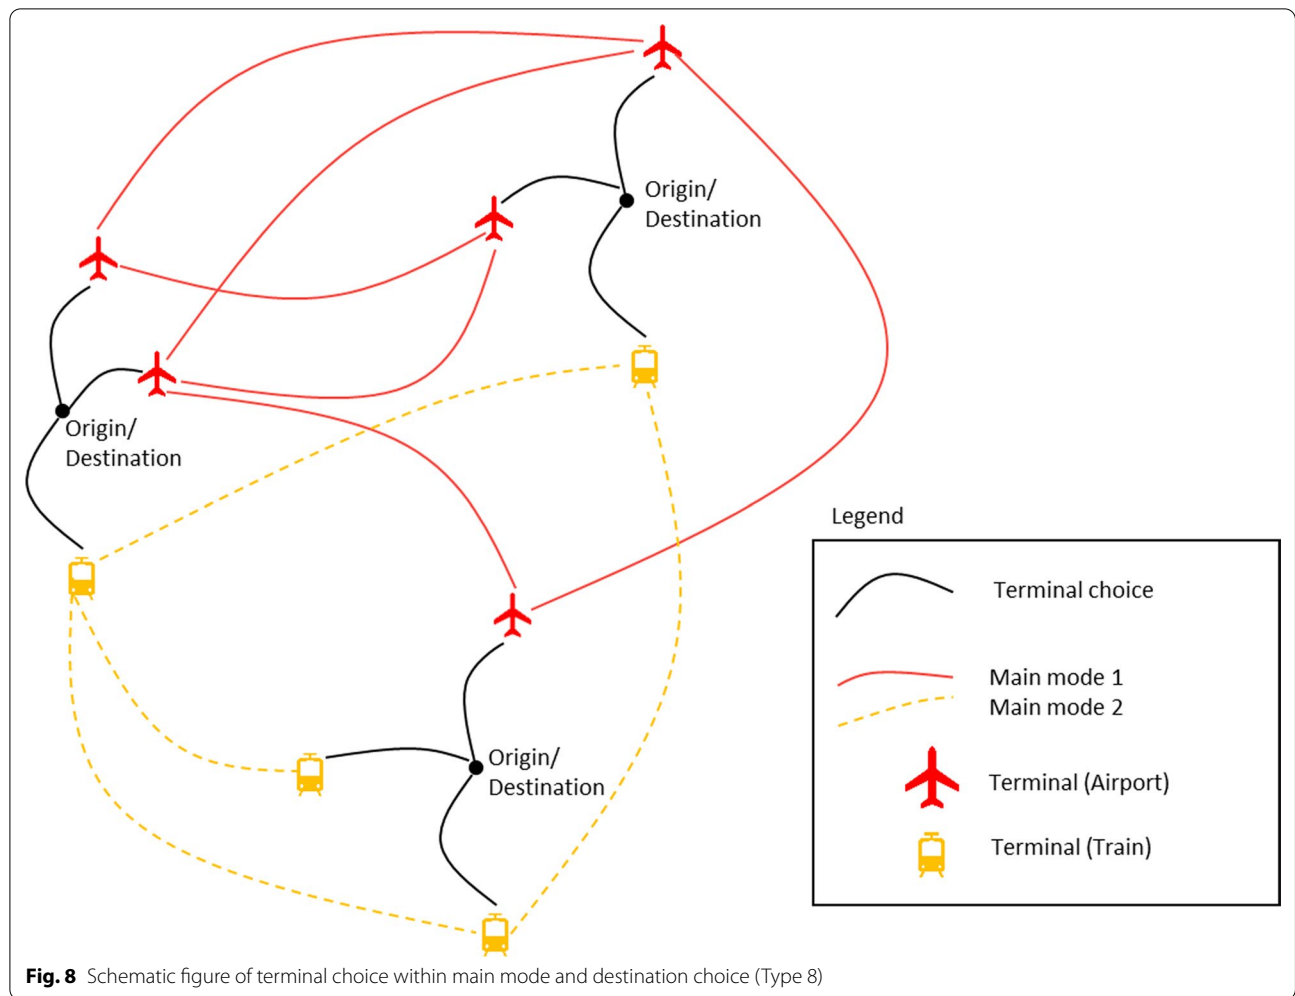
Origin/ Destination

Origin/ Destination

Origin/ Destination

Legend

Terminal choice

Main mode 1

Main mode 2

Terminal (Airport)

Terminal (Train)

**Fig. 8** Schematic figure of terminal choice within main mode and destination choice (Type 8)